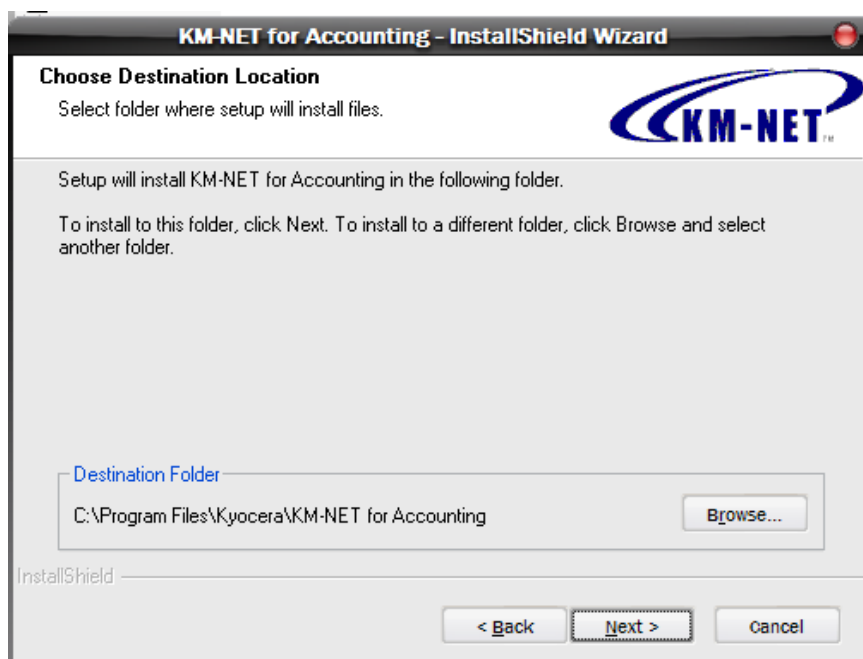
KM-NET for Accounting - InstallShield Wizard

Choose Destination Location

Select folder where setup will install files.

KM-NET

Setup will install KM-NET for Accounting in the following folder.

To install to this folder, click Next. To install to a different folder, click Browse and select another folder.

Destination Folder

C:\Program Files\Kyocera\KM-NET for Accounting

Browse...

InstallShield

< Back

Next >

Cancel